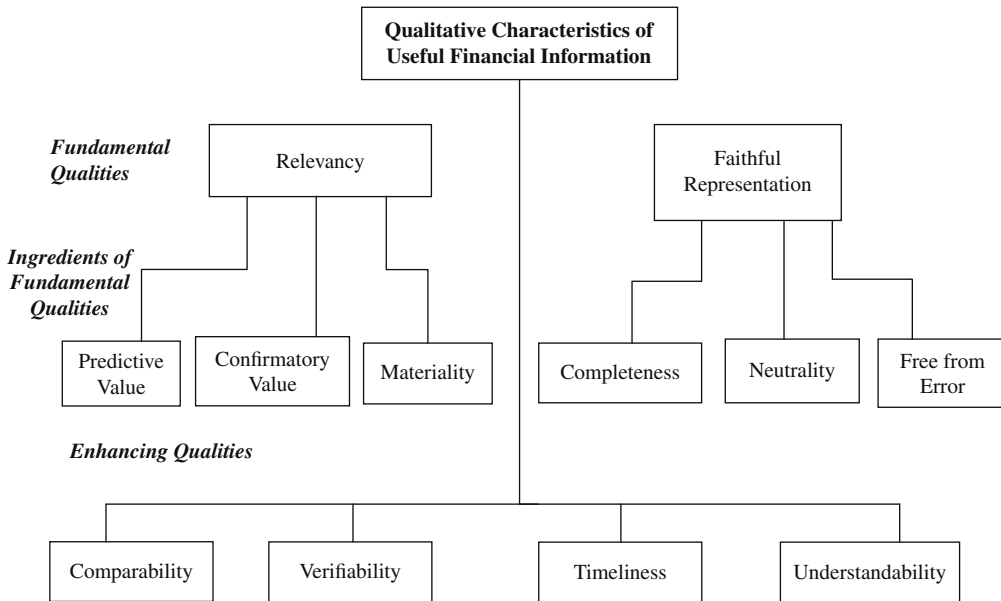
Qualitative Characteristics of Useful Financial Information

Fundamental Qualities

Relevancy

Faithful Representation

Ingredients of Fundamental Qualities

Predictive Value

Confirmatory Value

Materiality

Completeness

Neutrality

Free from Error

Enhancing Qualities

Comparability

Verifiability

Timeliness

Understandability